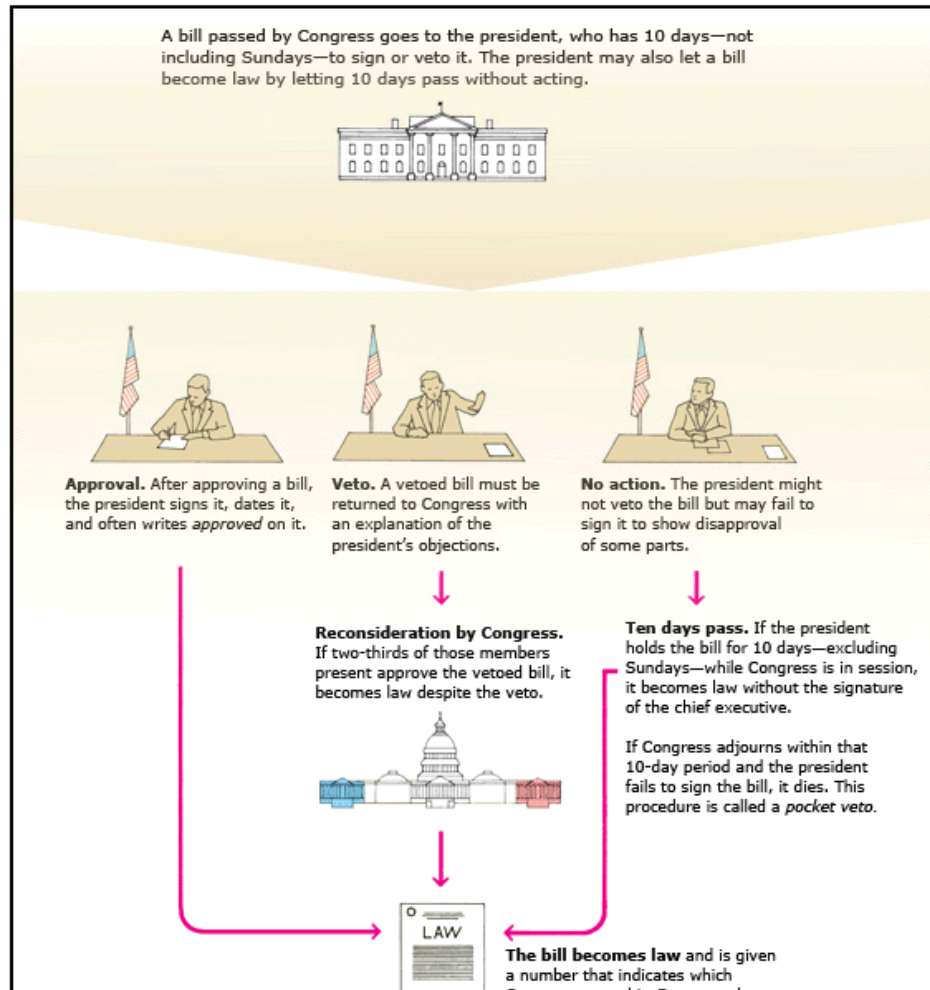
A bill passed by Congress goes to the president, who has 10 days—not including Sundays—to sign or veto it. The president may also let a bill become law by letting 10 days pass without acting.

**Approval.** After approving a bill, the president signs it, dates it, and often writes *approved* on it.

**Veto.** A vetoed bill must be returned to Congress with an explanation of the president's objections.

**No action.** The president might not veto the bill but may fail to sign it to show disapproval of some parts.

**Reconsideration by Congress.** If two-thirds of those members present approve the vetoed bill, it becomes law despite the veto.

**Ten days pass.** If the president holds the bill for 10 days—excluding Sundays—while Congress is in session, it becomes law without the signature of the chief executive.

If Congress adjourns within that 10-day period and the president fails to sign the bill, it dies. This procedure is called a *pocket veto*.

LAW

**The bill becomes law** and is given a number that indicates which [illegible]